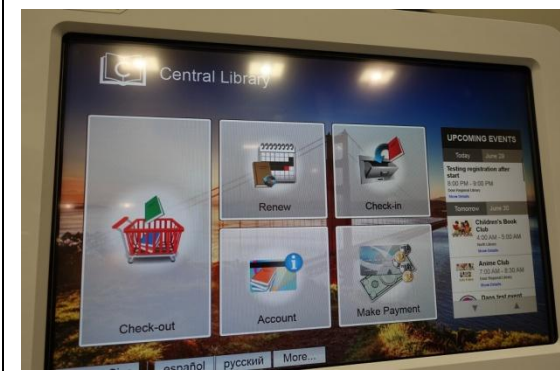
Central Library

Check-out

Renew

Check-in

Account

Make Payment

UPCOMING EVENTS

Today June 19

Testing registration after start

8:00 PM - 9:00 PM

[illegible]

Tomorrow June 20

Children's Book Club

4:00 AM - 5:00 AM

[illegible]

Anime Club

7:00 AM - 8:30 AM

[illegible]

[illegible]

español русский More...